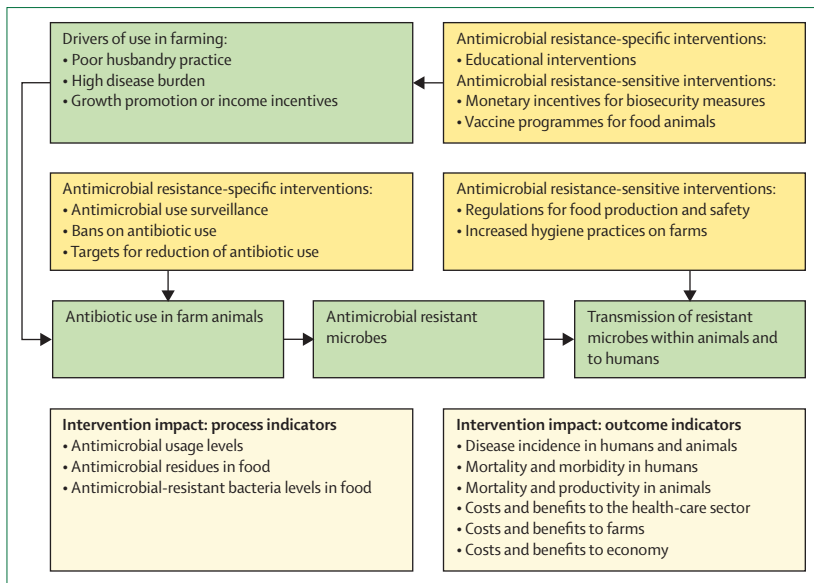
Drivers of use in farming:
• Poor husbandry practice
• High disease burden
• Growth promotion or income incentives

Antimicrobial resistance-specific interventions:
• Educational interventions
Antimicrobial resistance-sensitive interventions:
• Monetary incentives for biosecurity measures
• Vaccine programmes for food animals

Antimicrobial resistance-specific interventions:
• Antimicrobial use surveillance
• Bans on antibiotic use
• Targets for reduction of antibiotic use

Antimicrobial resistance-sensitive interventions:
• Regulations for food production and safety
• Increased hygiene practices on farms

Antibiotic use in farm animals

Antimicrobial resistant microbes

Transmission of resistant microbes within animals and to humans

Intervention impact: process indicators
• Antimicrobial usage levels
• Antimicrobial residues in food
• Antimicrobial-resistant bacteria levels in food

Intervention impact: outcome indicators
• Disease incidence in humans and animals
• Mortality and morbidity in humans
• Mortality and productivity in animals
• Costs and benefits to the health-care sector
• Costs and benefits to farms
• Costs and benefits to economy